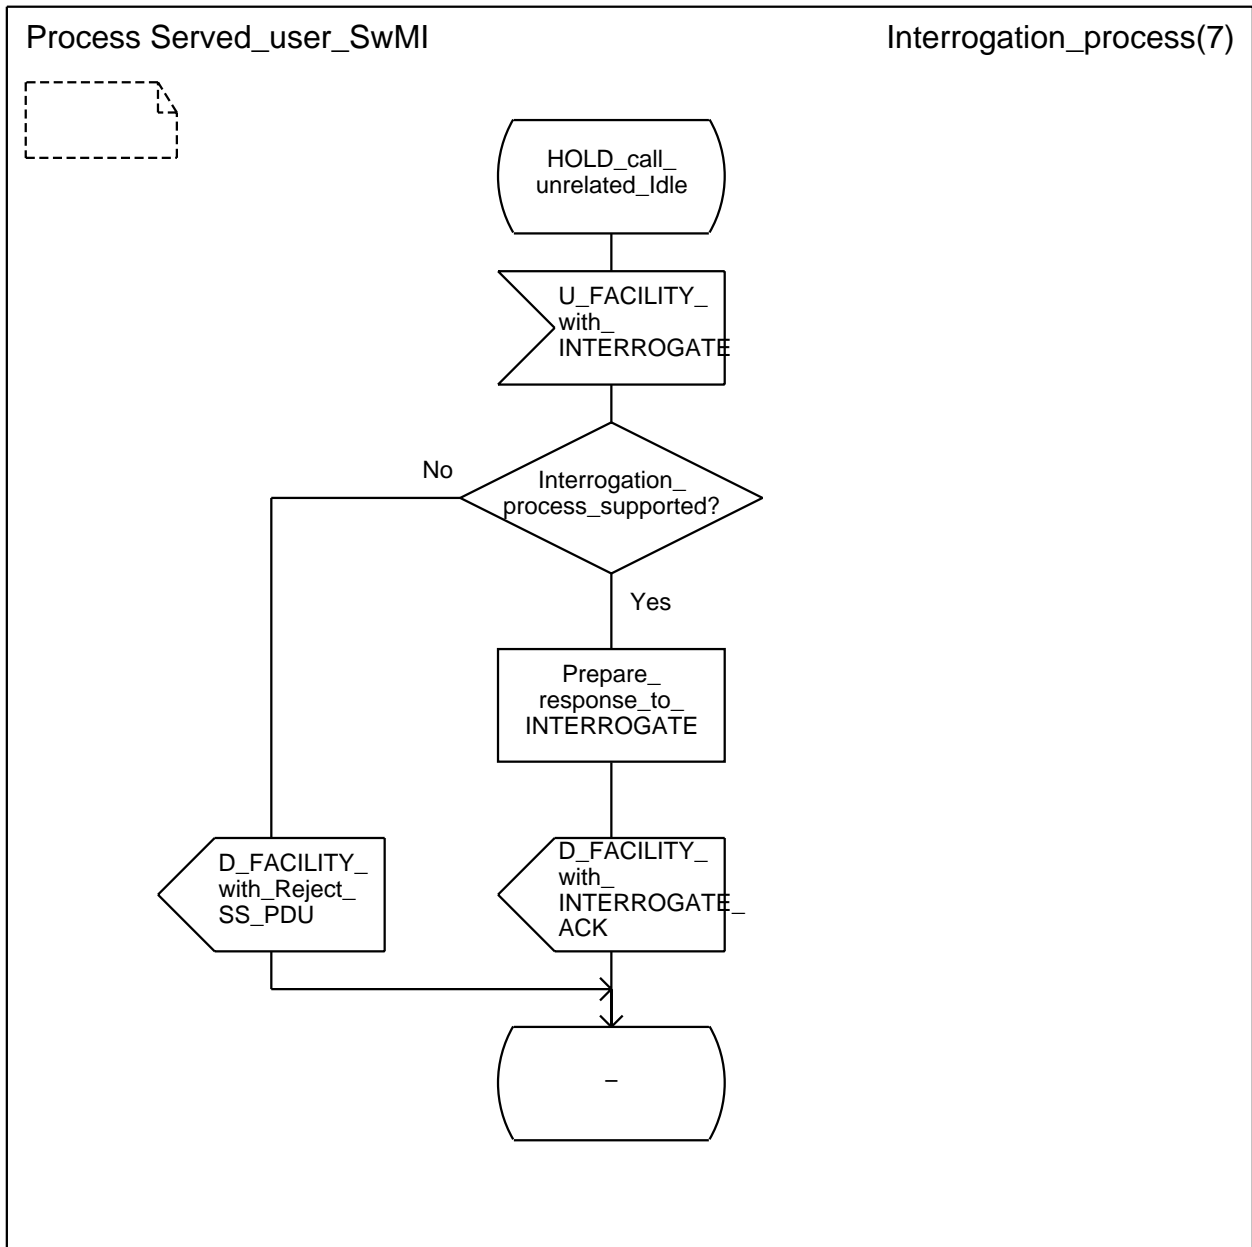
Process Served_user_SwMI

Interrogation_process(7)

HOLD_call_ unrelated_Idle

U_FACILITY_ with_ INTERROGATE

Interrogation_ process_supported?

No

Yes

Prepare_ response_to_ INTERROGATE

D_FACILITY_ with_Reject_ SS_PDU

D_FACILITY_ with_ INTERROGATE_ ACK

–